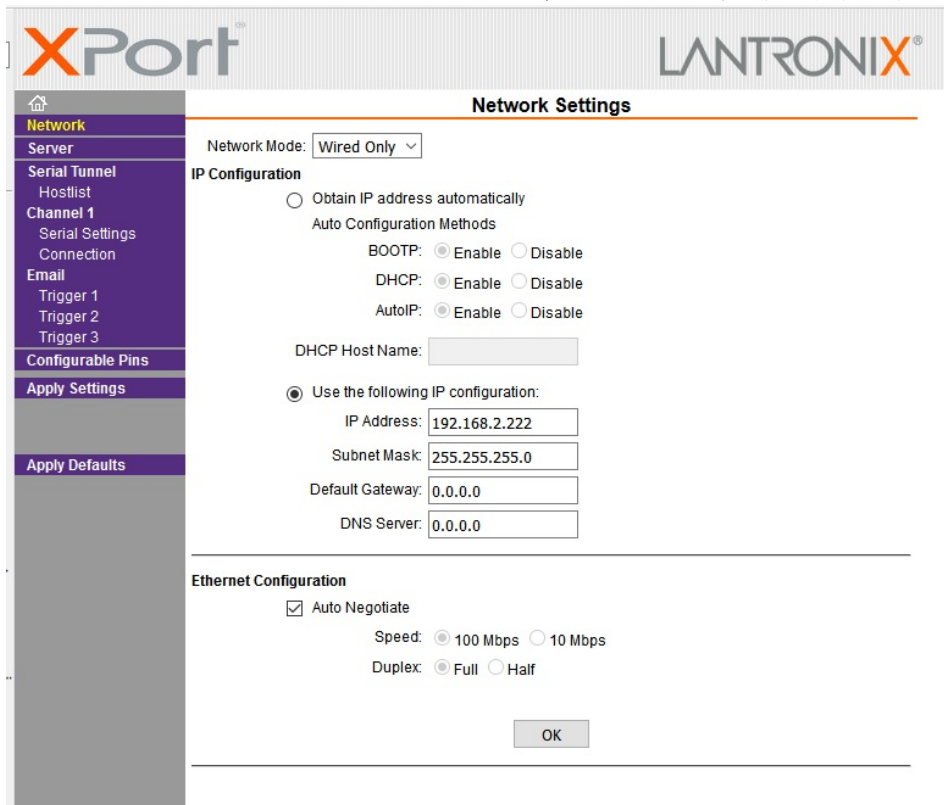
XPort

LANTRONIX®

Network
Server
Serial Tunnel
Hostlist
Channel 1
Serial Settings
Connection
Email
Trigger 1
Trigger 2
Trigger 3
Configurable Pins
Apply Settings

Apply Defaults

Network Settings

Network Mode: Wired Only

IP Configuration

Obtain IP address automatically

Auto Configuration Methods

BOOTP: Enable Disable

DHCP: Enable Disable

AutoIP: Enable Disable

DHCP Host Name:

Use the following IP configuration:

IP Address: 192.168.2.222

Subnet Mask: 255.255.255.0

Default Gateway: 0.0.0.0

DNS Server: 0.0.0.0

Ethernet Configuration

Auto Negotiate

Speed: 100 Mbps 10 Mbps

Duplex: Full Half

OK